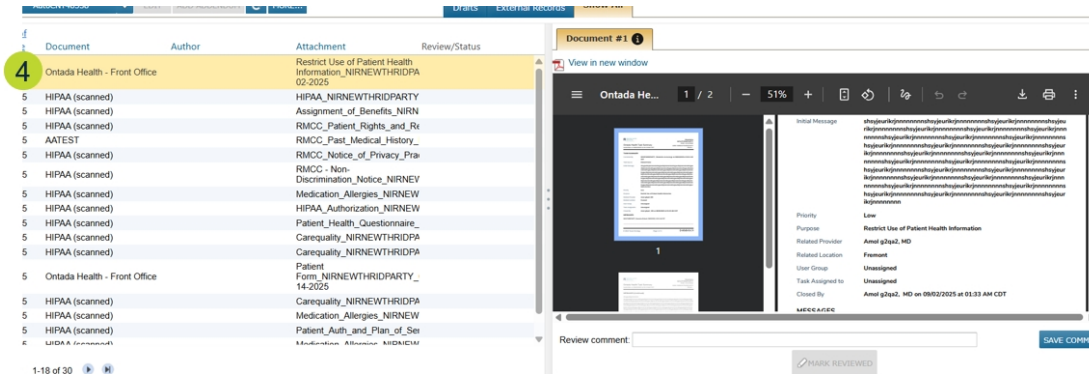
Drafts External Records Show All

| # | Document | Author | Attachment | Review/Status |
|---|---|---|---|---|
| 4 | Ontada Health - Front Office | | Restrict Use of Patient Health Information_NIRNEWTHRIDPA 02-2025 | |
| 5 | HIPAA (scanned) | | HIPAA_NIRNEWTHRIDPARTY | |
| 5 | HIPAA (scanned) | | Assignment_of_Benefits_NIRN | |
| 5 | HIPAA (scanned) | | RMCC_Patient_Rights_and_Re | |
| 5 | AATEST | | RMCC_Past_Medical_History_ | |
| 5 | HIPAA (scanned) | | RMCC_Notice_of_Privacy_Pra | |
| 5 | HIPAA (scanned) | | RMCC - Non-Discrimination_Notice_NIRNEW | |
| 5 | HIPAA (scanned) | | Medication_Allergies_NIRNEW | |
| 5 | HIPAA (scanned) | | HIPAA_Authorization_NIRNEW | |
| 5 | HIPAA (scanned) | | Patient_Health_Questionnaire_ | |
| 5 | HIPAA (scanned) | | Carequality_NIRNEWTHRIDPA | |
| 5 | HIPAA (scanned) | | Carequality_NIRNEWTHRIDPA | |
| 5 | Ontada Health - Front Office | | Patient Form_NIRNEWTHRIDPARTY_ 14-2025 | |
| 5 | HIPAA (scanned) | | Carequality_NIRNEWTHRIDPA | |
| 5 | HIPAA (scanned) | | Medication_Allergies_NIRNEW | |
| 5 | HIPAA (scanned) | | Patient_Auth_and_Plan_of_Ser | |
| 5 | HIPAA (scanned) | | Medication_Allergies_NIRNEW | |

1-18 of 30

Document #1

View in new window

Ontada He... 1 / 2 — 51% +

1

| | |
|---|---|
| Initial Message | shsyjeurikrjnnnnnnnshsyjeurikrjnnnnnnnnshsyjeurikrjnnnnnnnnshsyjeurikrjnnnnnnnnshsyjeurikrjnnnnnnnnshsyjeurikrjnnnnnnnnshsyjeurikrjnnnnnnnnshsyjeurikrjnnnnnnnn |
| Priority | Low |
| Purpose | Restrict Use of Patient Health Information |
| Related Provider | Amol g2qa2, MD |
| Related Location | Fremont |
| User Group | Unassigned |
| Task Assigned to | Unassigned |
| Closed By | Amol g2qa2, MD on 09/02/2025 at 01:33 AM CDT |

MESSAGES

Review comment:

SAVE COMM

MARK REVIEWED